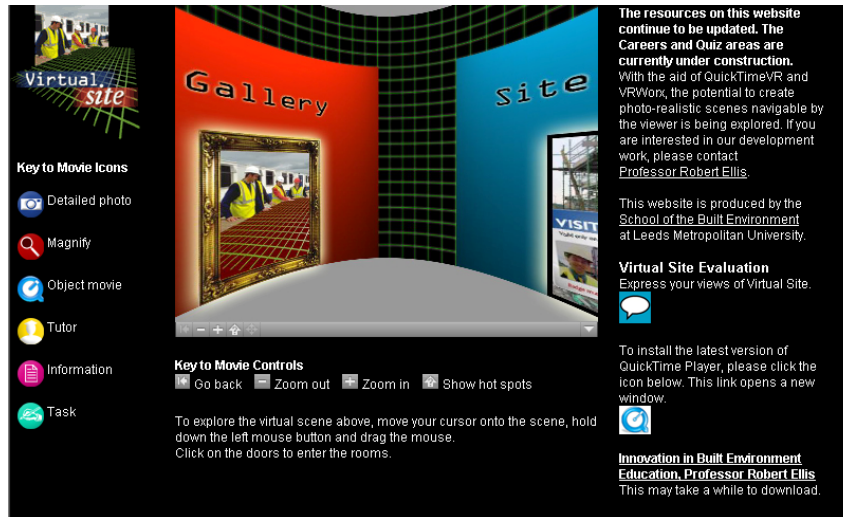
Virtual site

Key to Movie Icons

Detailed photo

Magnify

Object movie

Tutor

Information

Task

Gallery

Site

VISIT

Key to Movie Controls

Go back Zoom out Zoom in Show hot spots

To explore the virtual scene above, move your cursor onto the scene, hold down the left mouse button and drag the mouse.
Click on the doors to enter the rooms.

The resources on this website continue to be updated. The Careers and Quiz areas are currently under construction.
With the aid of QuickTimeVR and VRWorx, the potential to create photo-realistic scenes navigable by the viewer is being explored. If you are interested in our development work, please contact Professor Robert Ellis.

This website is produced by the School of the Built Environment at Leeds Metropolitan University.

Virtual Site Evaluation
Express your views of Virtual Site.

To install the latest version of QuickTime Player, please click the icon below. This link opens a new window.

Innovation in Built Environment Education, Professor Robert Ellis
This may take a while to download.